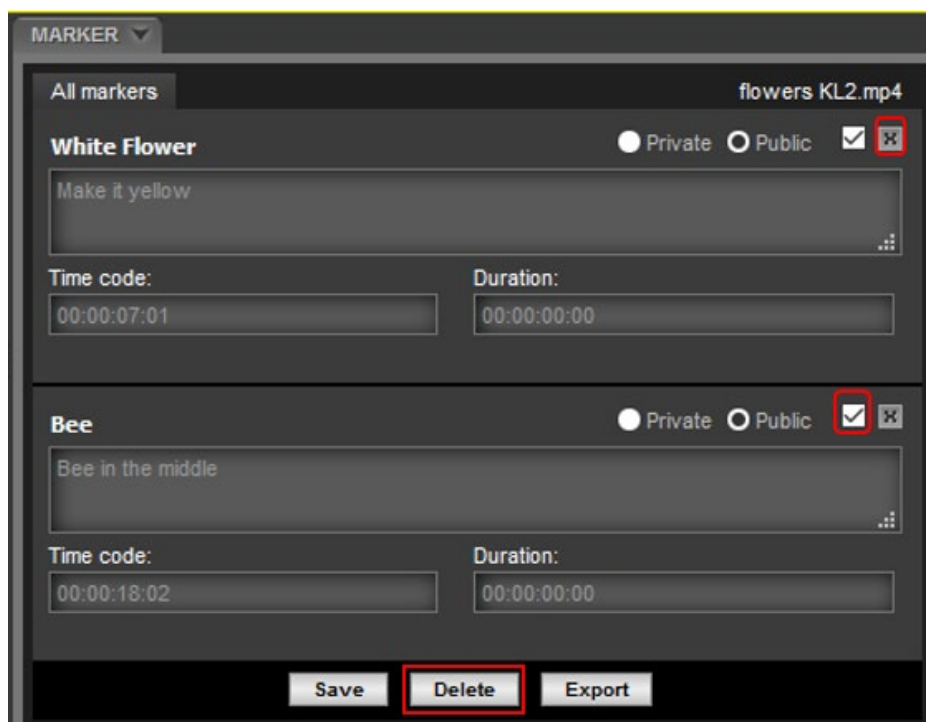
MARKER

All markers

flowers KL2.mp4

White Flower

Private Public

Make it yellow

Time code:

00:00:07:01

Duration:

00:00:00:00

Bee

Private Public

Bee in the middle

Time code:

00:00:18:02

Duration:

00:00:00:00

Save Delete Export